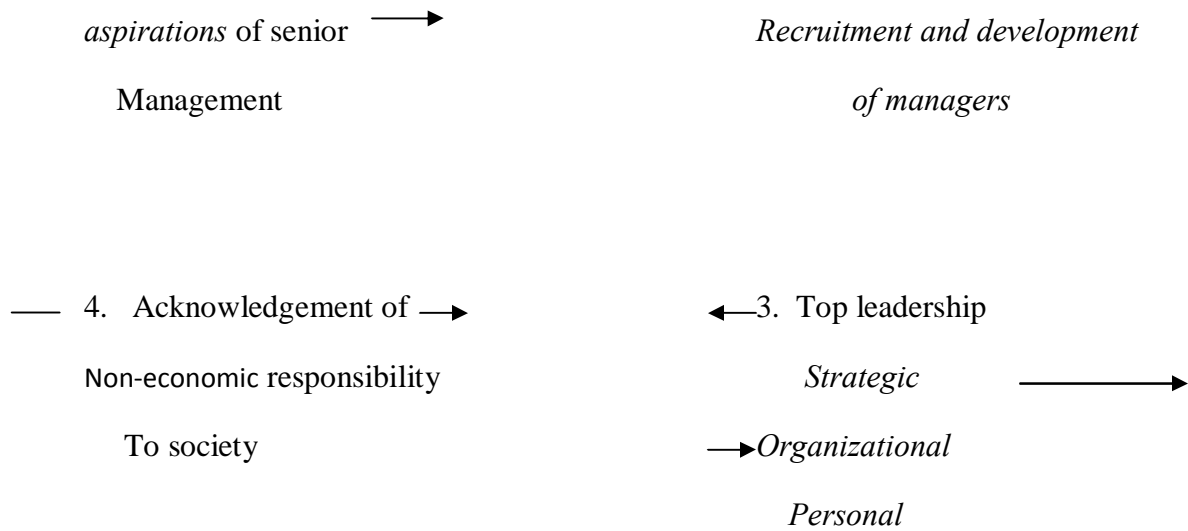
*aspirations* of senior Management

*Recruitment and development of managers*

4. Acknowledgement of Non-economic responsibility To society

3. Top leadership

*Strategic*

*Organizational*

*Personal*